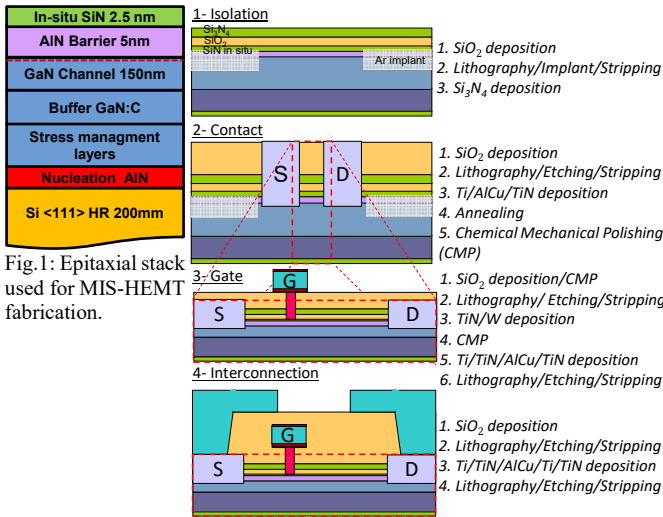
In-situ SiN 2.5 nm
AlN Barrier 5nm
GaN Channel 150nm
Buffer GaN:C
Stress managment layers
Nucleation AlN
Si <111> HR 200mm

Fig.1: Epitaxial stack used for MIS-HEMT fabrication.

1- Isolation
$Si_3N_4$
$SiO_2$
SiN in situ
Ar implant
1. $SiO_2$ deposition
2. Lithography/Implant/Stripping
3. $Si_3N_4$ deposition

2- Contact
S
D
1. $SiO_2$ deposition
2. Lithography/Etching/Stripping
3. Ti/AlCu/TiN deposition
4. Annealing
5. Chemical Mechanical Polishing (CMP)

3- Gate
G
S
D
1. $SiO_2$ deposition/CMP
2. Lithography/ Etching/Stripping
3. TiN/W deposition
4. CMP
5. Ti/TiN/AlCu/TiN deposition
6. Lithography/Etching/Stripping

4- Interconnection
G
S
D
1. $SiO_2$ deposition
2. Lithography/Etching/Stripping
3. Ti/TiN/AlCu/Ti/TiN deposition
4. Lithography/Etching/Stripping